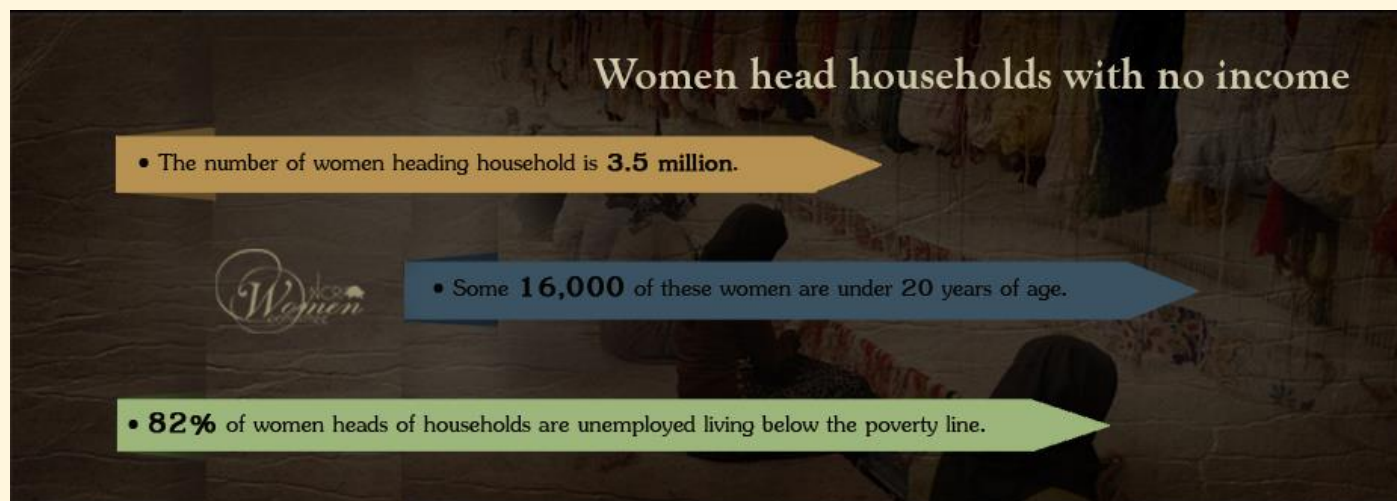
Women head households with no income

• The number of women heading household is **3.5 million**.

NCRI Women Committee

• Some **16,000** of these women are under 20 years of age.

• **82%** of women heads of households are unemployed living below the poverty line.